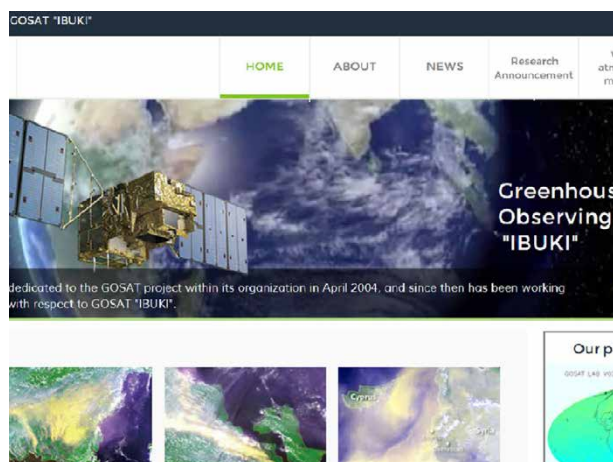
GOSAT "IBUKI"

HOME ABOUT NEWS Research Announcement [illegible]

Greenhous
Observing
"IBUKI"

dedicated to the GOSAT project within its organization in April 2004, and since then has been working with respect to GOSAT "IBUKI".

Our p

Cyprus

Syria